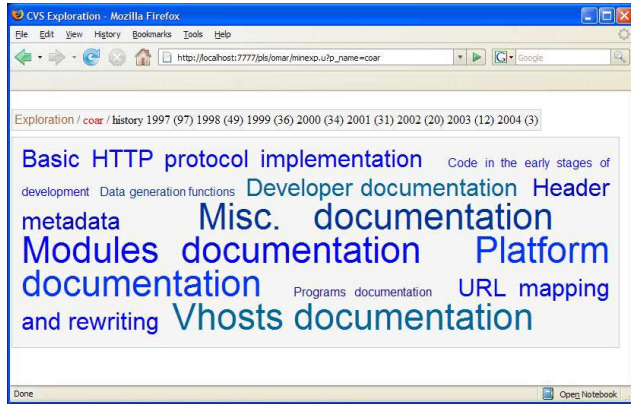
CVS Exploration - Mozilla Firefox

File Edit View History Bookmarks Tools Help

http://localhost:7777/pls/omar/minexp.u?p_name=coar

Google

Exploration / coar / history 1997 (97) 1998 (49) 1999 (36) 2000 (34) 2001 (31) 2002 (20) 2003 (12) 2004 (3)

Basic HTTP protocol implementation Code in the early stages of development Data generation functions Developer documentation Header metadata Misc. documentation Modules documentation Platform documentation Programs documentation URL mapping and rewriting Vhosts documentation

Done

Open Notebook